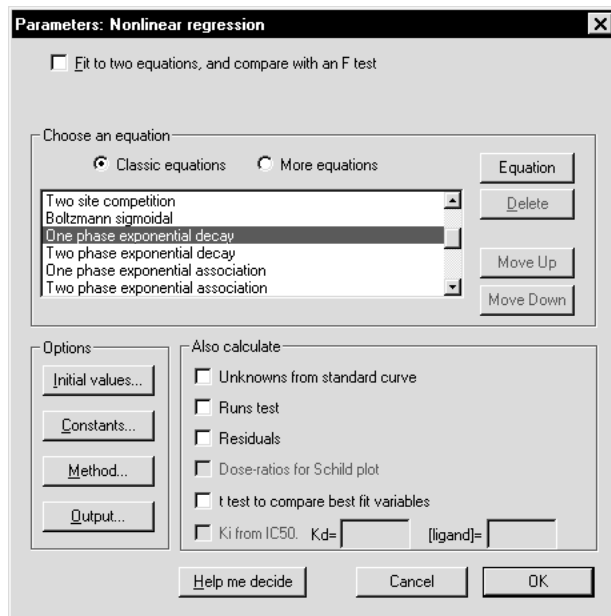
Parameters: Nonlinear regression

Fit to two equations, and compare with an F test

Choose an equation

Classic equations

More equations

Equation

Two site competition
Boltzmann sigmoidal
One phase exponential decay
Two phase exponential decay
One phase exponential association
Two phase exponential association

Delete

Move Up

Move Down

Options

Initial values...

Constants...

Method...

Output...

Also calculate

Unknowns from standard curve

Runs test

Residuals

Dose-ratios for Schild plot

t test to compare best fit variables

Ki from IC50. Kd=

[ligand]=

Help me decide

Cancel

OK